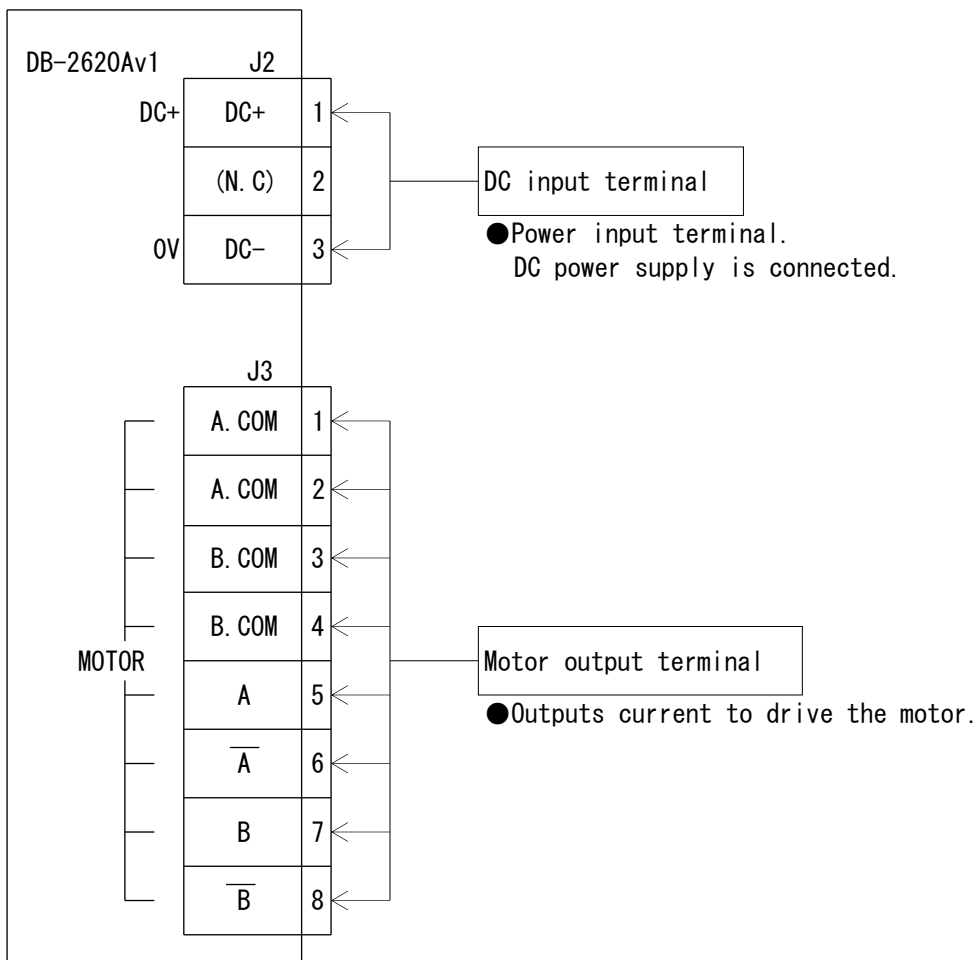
DB-2620Av1
J2
DC+ DC+ 1
(N.C) 2
0V DC- 3

DC input terminal
●Power input terminal.
DC power supply is connected.

J3
A.COM 1
A.COM 2
B.COM 3
B.COM 4
MOTOR
A 5
$\overline{A}$ 6
B 7
$\overline{B}$ 8

Motor output terminal
●Outputs current to drive the motor.